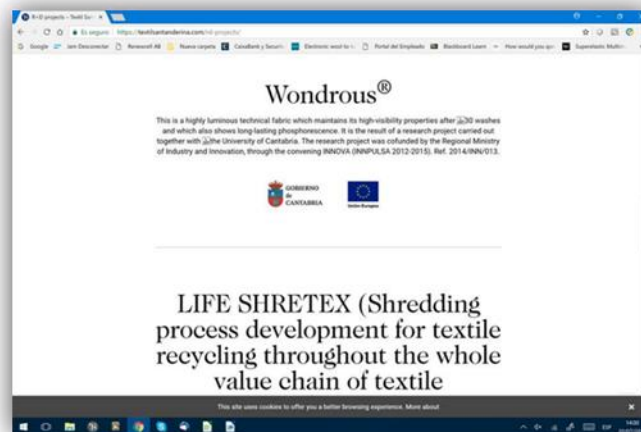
R+D projects – Textil Sa ×

Es seguro | https://textilsantanderina.com/rd-projects/

Google | Iam Desconectar | Renewvell AB | Nueva carpeta | CaixaBank y Securit | Electronic wool to | Portal del Empleado | Blackboard Learn | How would you go | Superelastic Multi

Wondrous®

This is a highly luminous technical fabric which maintains its high-visibility properties after 30 washes and which also shows long-lasting phosphorescence. It is the result of a research project carried out together with the University of Cantabria. The research project was cofunded by the Regional Ministry of Industry and Innovation, through the convening INNOVA (INNPULSA 2012-2015). Ref. 2014/INN/013.

GOBIERNO de CANTABRIA

Unión Europea

LIFE SHRETEX (Shredding process development for textile recycling throughout the whole value chain of textile

This site uses cookies to offer you a better browsing experience. More about

×

ESP